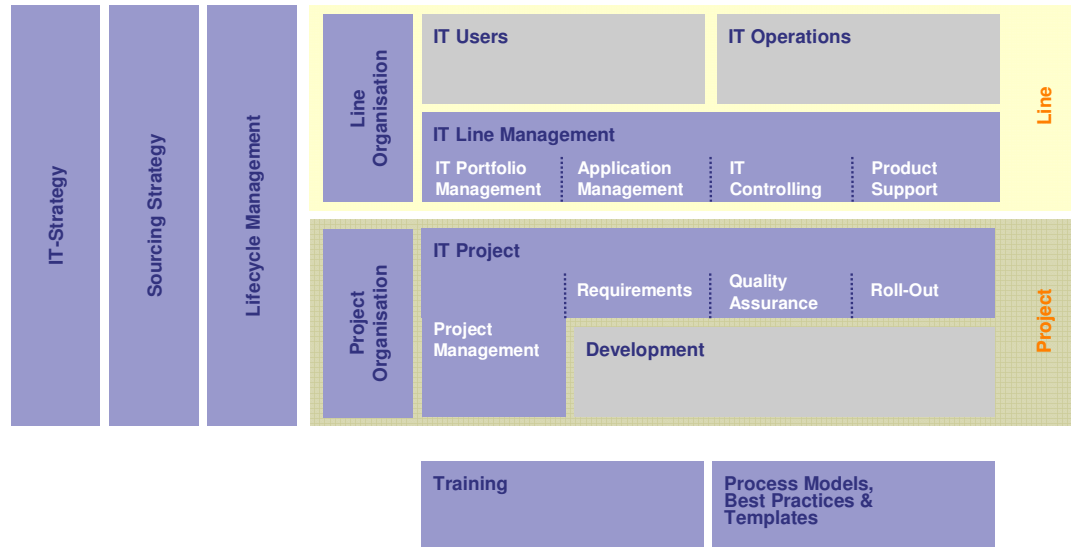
IT-Strategy

Sourcing Strategy

Lifecycle Management

Line Organisation

IT Users

IT Operations

Line

IT Line Management

IT Portfolio Management

Application Management

IT Controlling

Product Support

Project Organisation

IT Project

Requirements

Quality Assurance

Roll-Out

Project

Project Management

Development

Training

Process Models, Best Practices & Templates